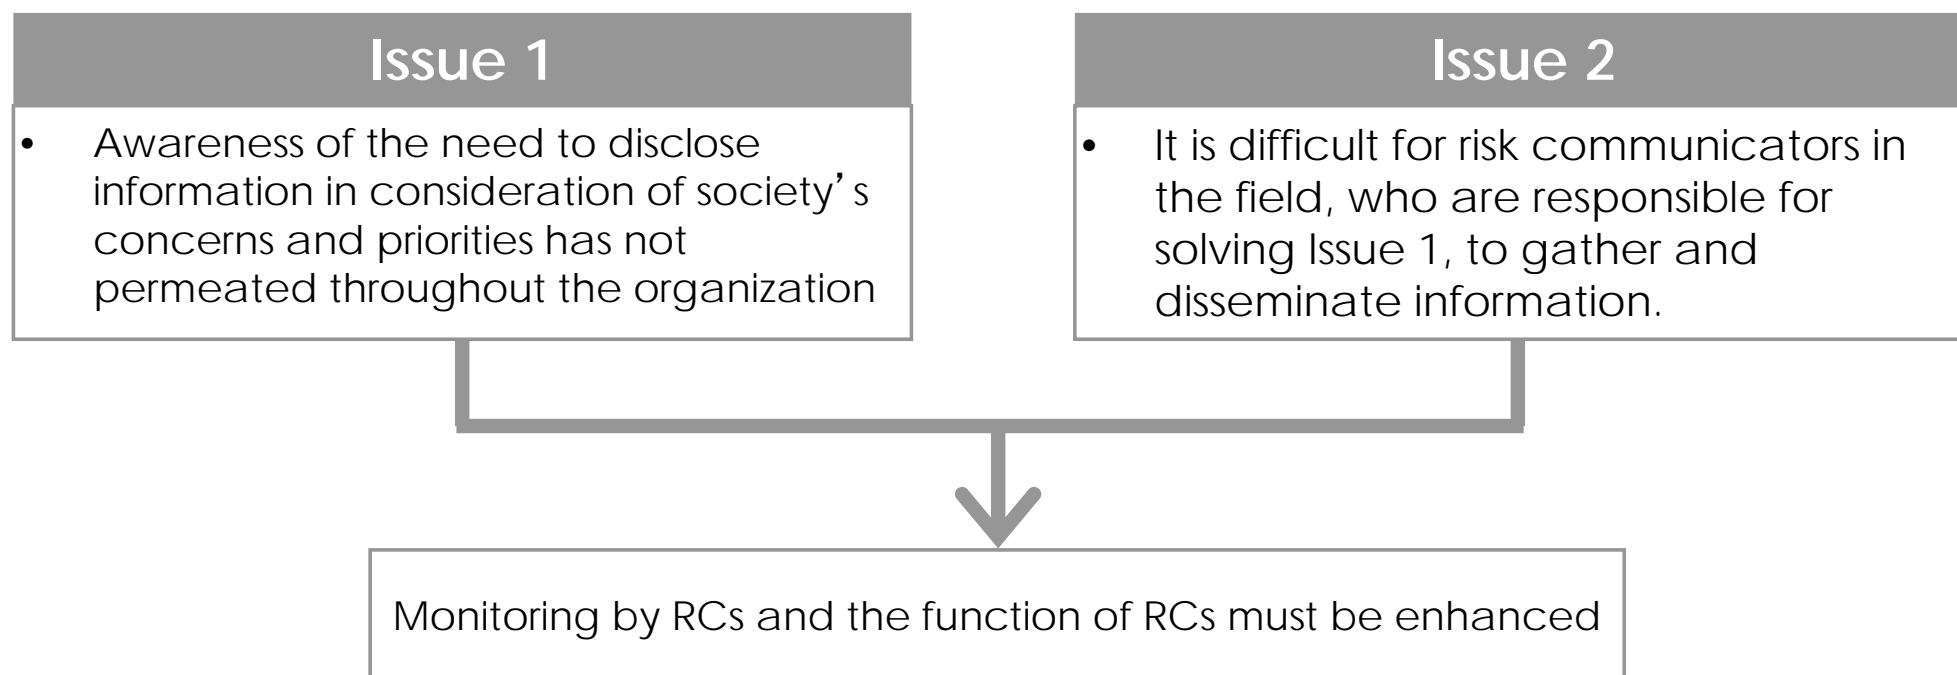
Issue 1

• Awareness of the need to disclose information in consideration of society’s concerns and priorities has not permeated throughout the organization

Issue 2

• It is difficult for risk communicators in the field, who are responsible for solving Issue 1, to gather and disseminate information.

Monitoring by RCs and the function of RCs must be enhanced